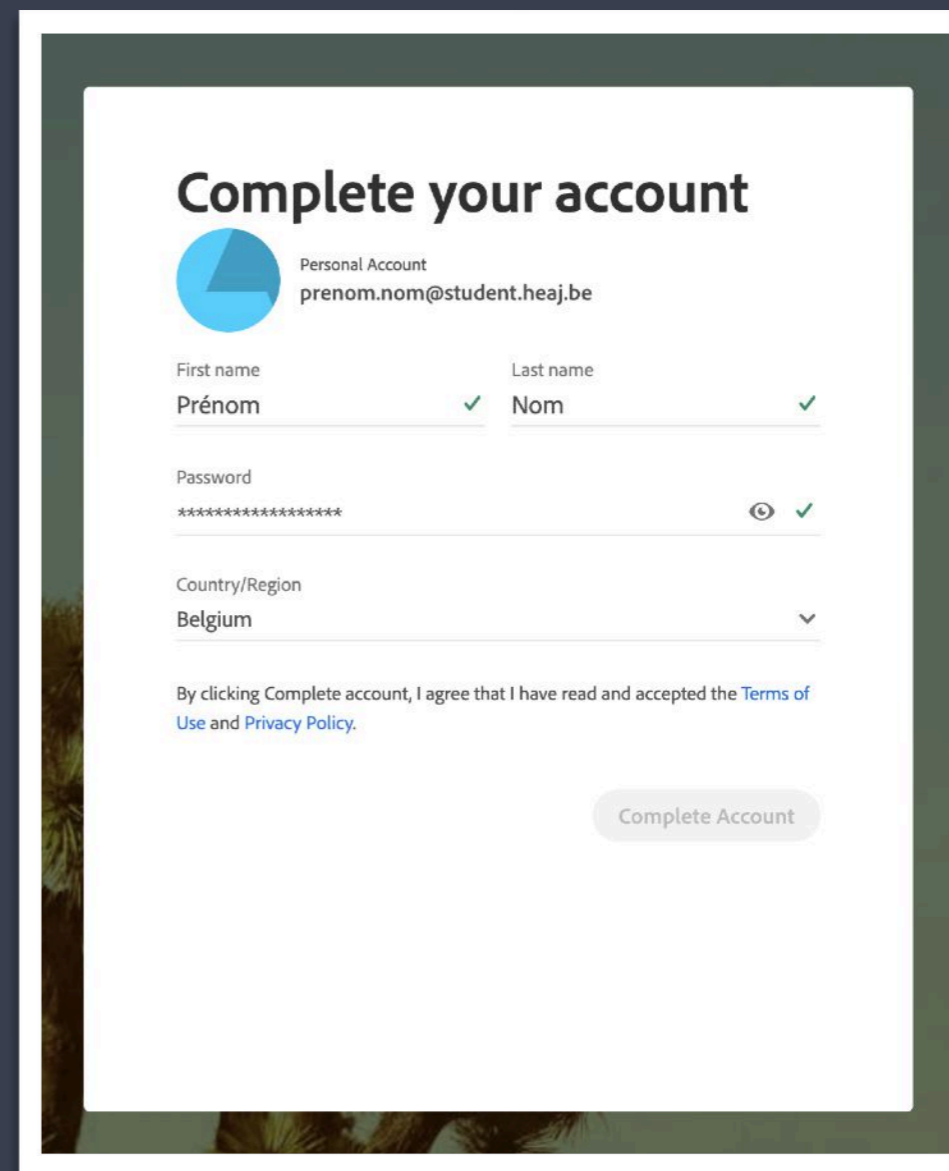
Complete your account

Personal Account
prenom.nom@student.heaj.be

First name
Prénom

Last name
Nom

Password
******************

Country/Region
Belgium

By clicking Complete account, I agree that I have read and accepted the Terms of Use and Privacy Policy.

Complete Account